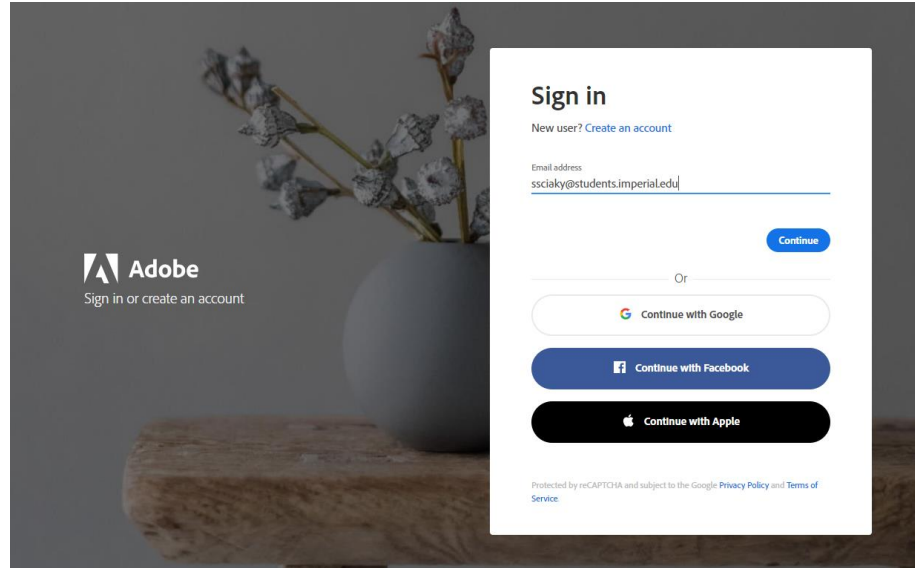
Adobe
Sign in or create an account

Sign in

New user? Create an account

Email address
ssciaky@students.imperial.edu

Continue

Or

Continue with Google

Continue with Facebook

Continue with Apple

Protected by reCAPTCHA and subject to the Google Privacy Policy and Terms of Service